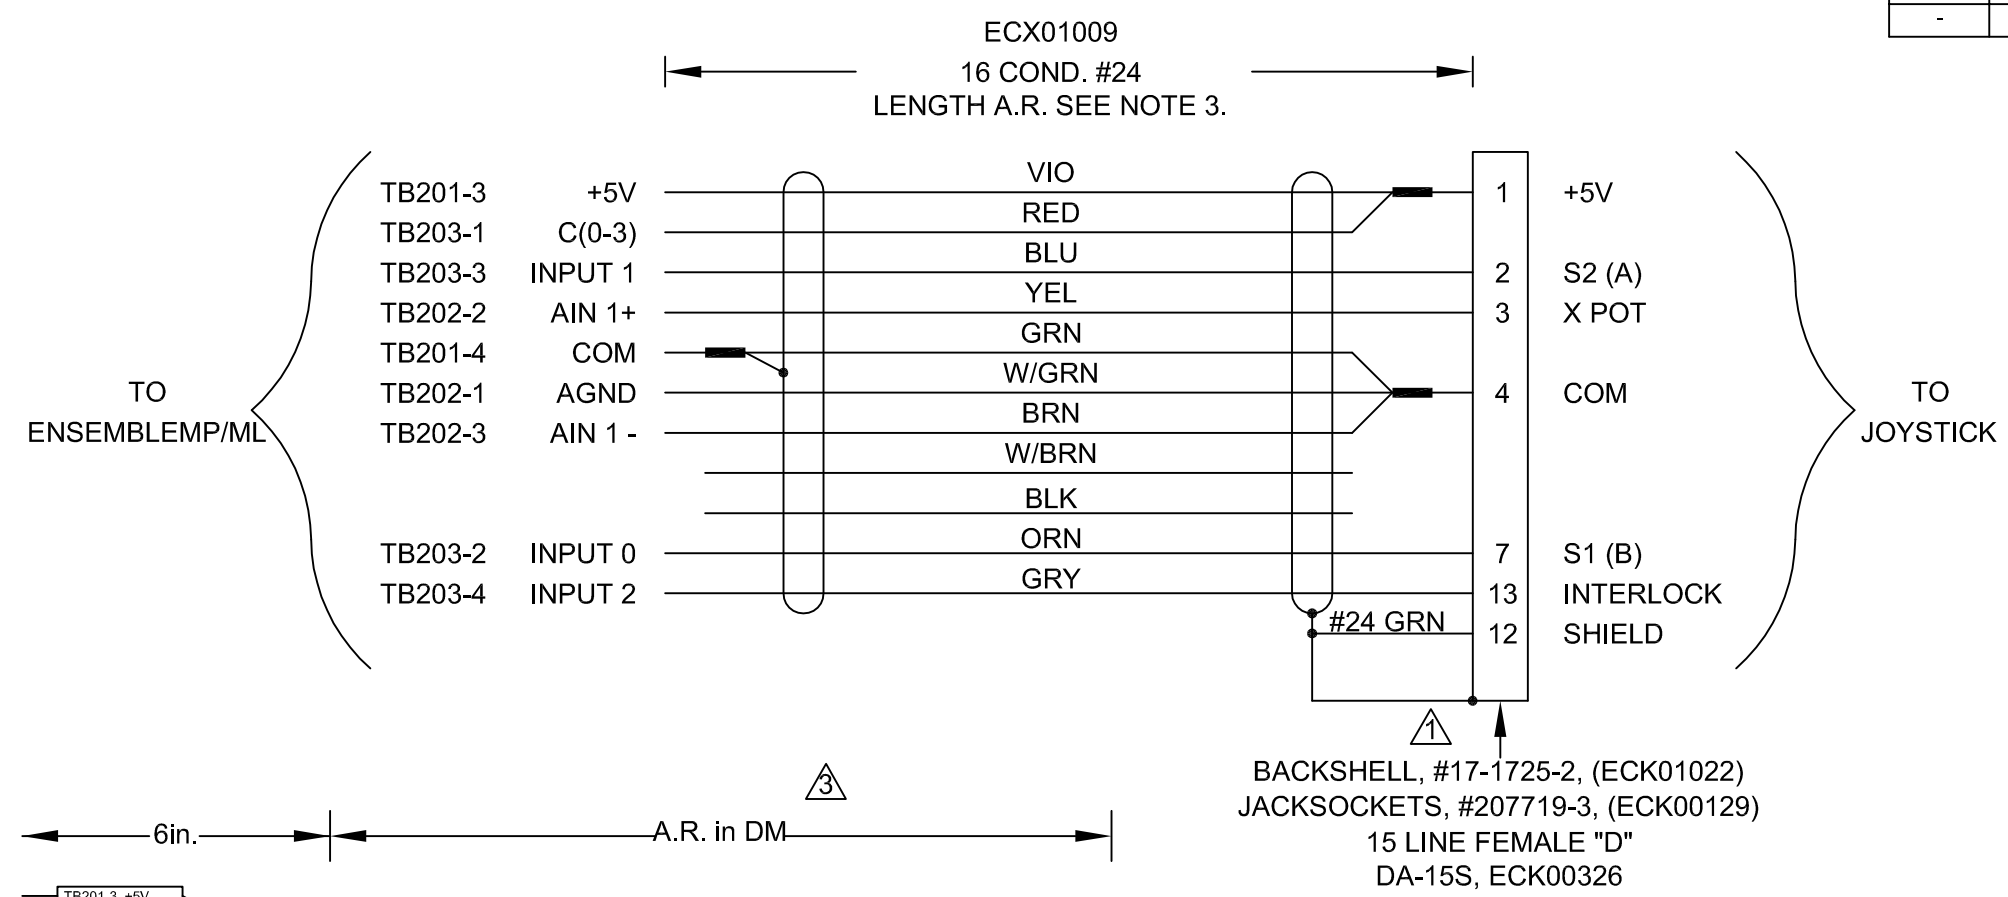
-

ECX01009
16 COND. #24
LENGTH A.R. SEE NOTE 3.

TO ENSEMBLEMP/ML

TB201-3 +5V
TB203-1 C(0-3)
TB203-3 INPUT 1
TB202-2 AIN 1+
TB201-4 COM
TB202-1 AGND
TB202-3 AIN 1 -
TB203-2 INPUT 0
TB203-4 INPUT 2

VIO
RED
BLU
YEL
GRN
W/GRN
BRN
W/BRN
BLK
ORN
GRY

#24 GRN

1 +5V
2 S2 (A)
3 X POT
4 COM
7 S1 (B)
13 INTERLOCK
12 SHIELD

TO JOYSTICK

1

BACKSHELL, #17-1725-2, (ECK01022)
JACKSOCKETS, #207719-3, (ECK00129)
15 LINE FEMALE "D"
DA-15S, ECK00326

3

6in.
A.R. in DM

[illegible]